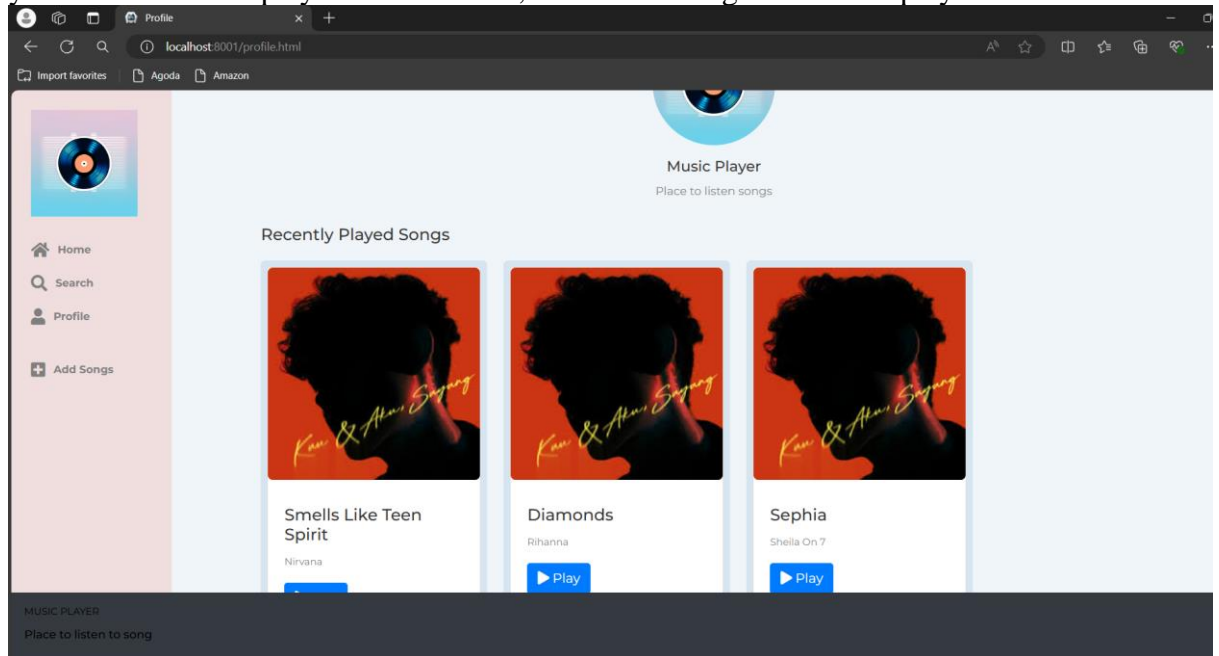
Profile

localhost:8001/profile.html

Import favorites | Agoda | Amazon

Home
Search
Profile

Add Songs

Music Player
Place to listen songs

Recently Played Songs

Kau & Aku Sayang

Smells Like Teen Spirit
Nirvana

Kau & Aku Sayang

Diamonds
Rihanna
▶ Play

Kau & Aku Sayang

Sephia
Sheila On 7
▶ Play

MUSIC PLAYER
Place to listen to song